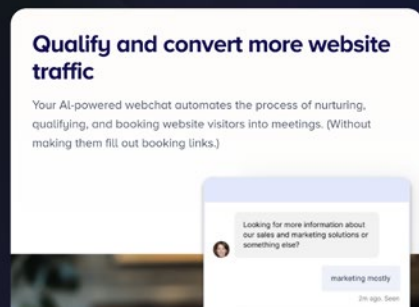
Qualify and convert more website traffic

Your AI-powered webchat automates the process of nurturing, qualifying, and booking website visitors into meetings. (Without making them fill out booking links.)

Looking for more information about our sales and marketing solutions or something else?

marketing mostly

2m ago. Seen